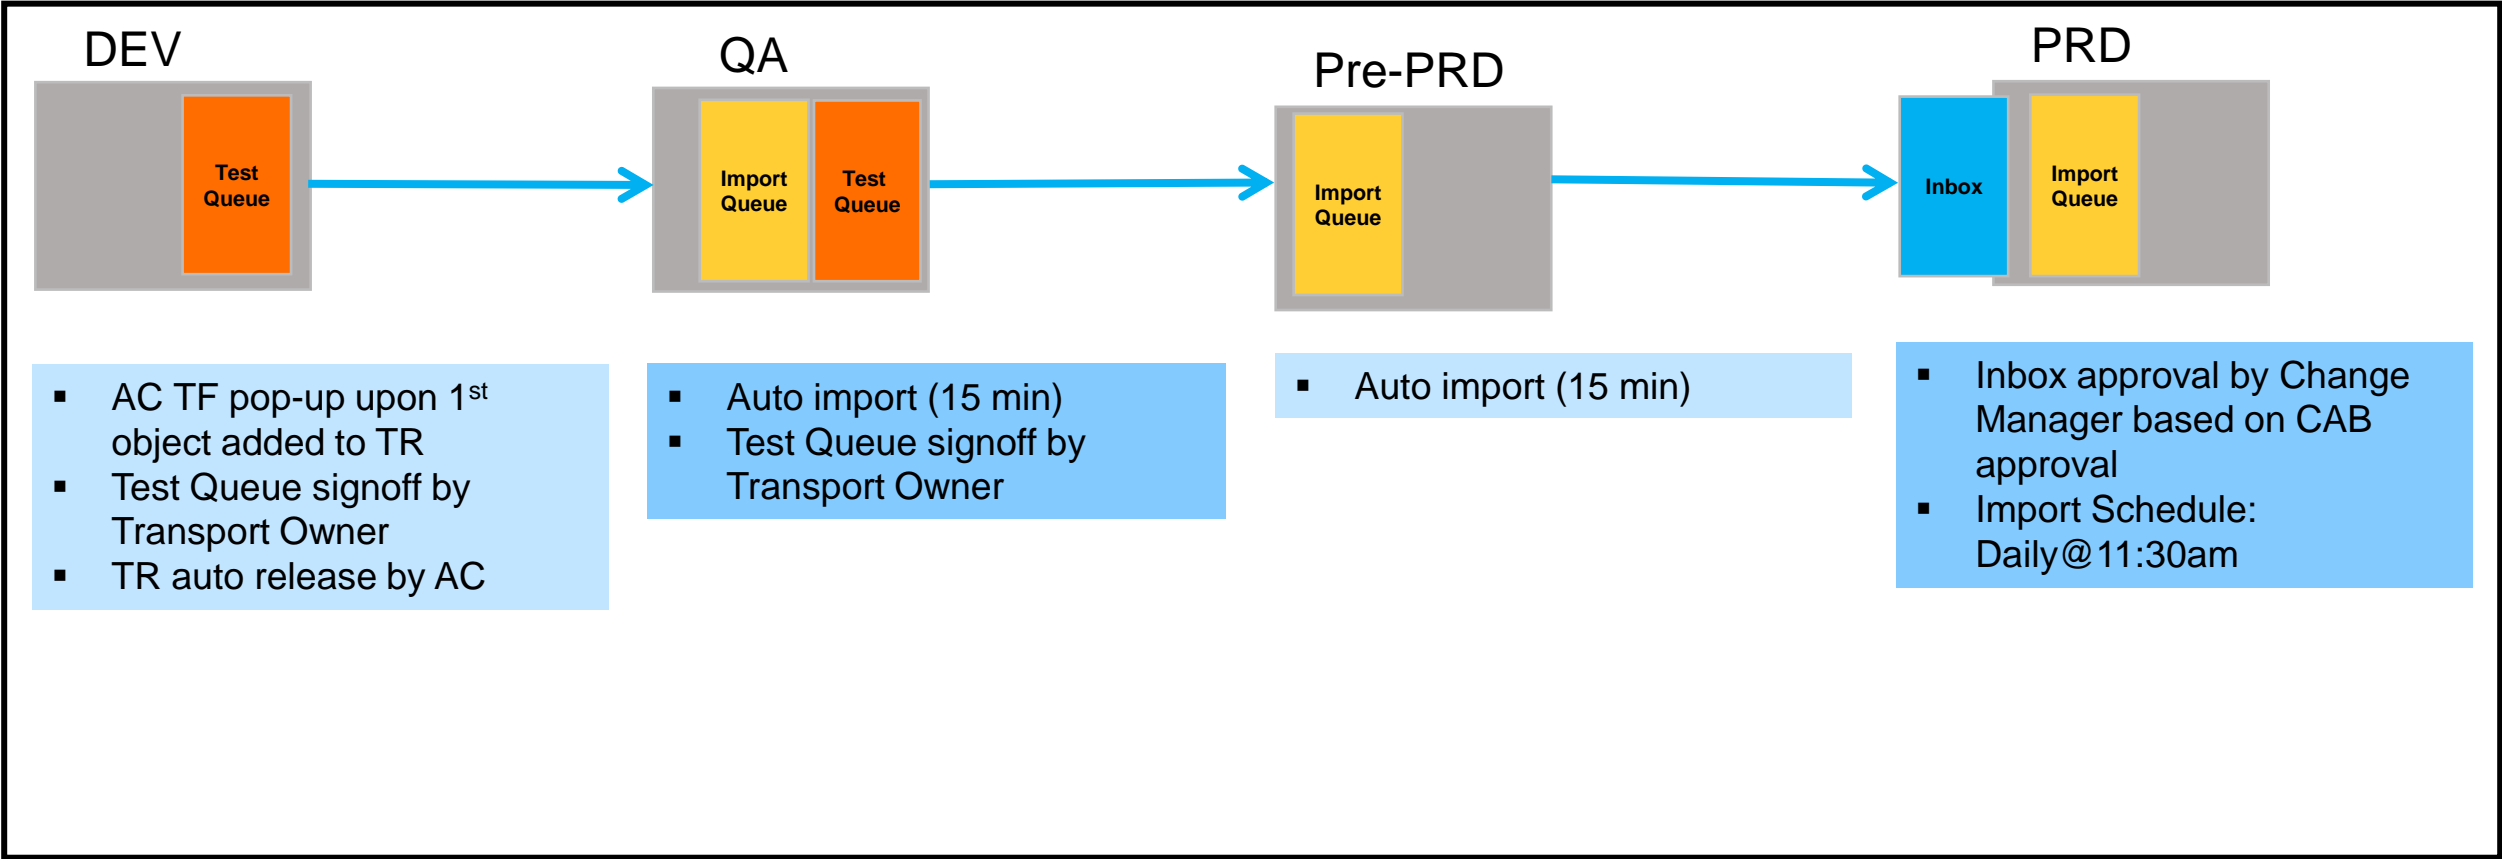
DEV

Test Queue

QA

Import Queue

Test Queue

Pre-PRD

Import Queue

PRD

Inbox

Import Queue

- AC TF pop-up upon 1$^{st}$ object added to TR
- Test Queue signoff by Transport Owner
- TR auto release by AC

- Auto import (15 min)
- Test Queue signoff by Transport Owner

- Auto import (15 min)

- Inbox approval by Change Manager based on CAB approval
- Import Schedule: Daily@11:30am